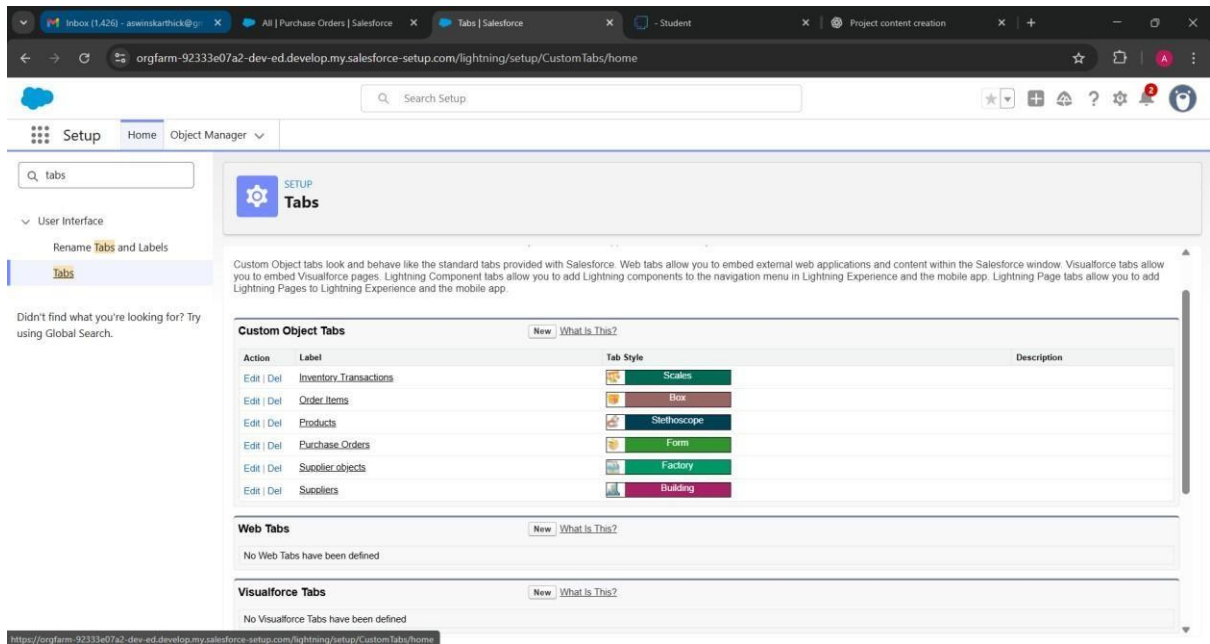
Inbox (1,426) - aswinskarthick@g
All | Purchase Orders | Salesforce
Tabs | Salesforce
- Student
Project content creation

orgfarm-92333e07a2-dev-ed.develop.my.salesforce-setup.com/lightning/setup/CustomTabs/home

Search Setup

Setup Home Object Manager

tabs

User Interface
Rename Tabs and Labels
Tabs

Didn't find what you're looking for? Try using Global Search.

SETUP
Tabs

Custom Object tabs look and behave like the standard tabs provided with Salesforce. Web tabs allow you to embed external web applications and content within the Salesforce window. Visualforce tabs allow you to embed Visualforce pages. Lightning Component tabs allow you to add Lightning components to the navigation menu in Lightning Experience and the mobile app. Lightning Page tabs allow you to add Lightning Pages to Lightning Experience and the mobile app.

Custom Object Tabs New What Is This?

| Action | Label | Tab Style | Description |
|---|---|---|---|
| Edit \| Del | Inventory Transactions | Scales | |
| Edit \| Del | Order Items | Box | |
| Edit \| Del | Products | Stethoscope | |
| Edit \| Del | Purchase Orders | Form | |
| Edit \| Del | Supplier objects | Factory | |
| Edit \| Del | Suppliers | Building | |

Web Tabs New What Is This?
No Web Tabs have been defined

Visualforce Tabs New What Is This?
No Visualforce Tabs have been defined

https://orgfarm-92333e07a2-dev-ed.develop.my.salesforce-setup.com/lightning/setup/CustomTabs/home